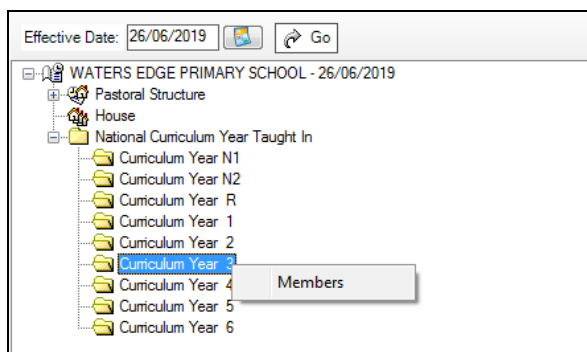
Effective Date: 26/06/2019 Go

WATERS EDGE PRIMARY SCHOOL - 26/06/2019
Pastoral Structure
House
National Curriculum Year Taught In
Curriculum Year N1
Curriculum Year N2
Curriculum Year R
Curriculum Year 1
Curriculum Year 2
Curriculum Year 3
Curriculum Year 4
Curriculum Year 5
Curriculum Year 6

Members